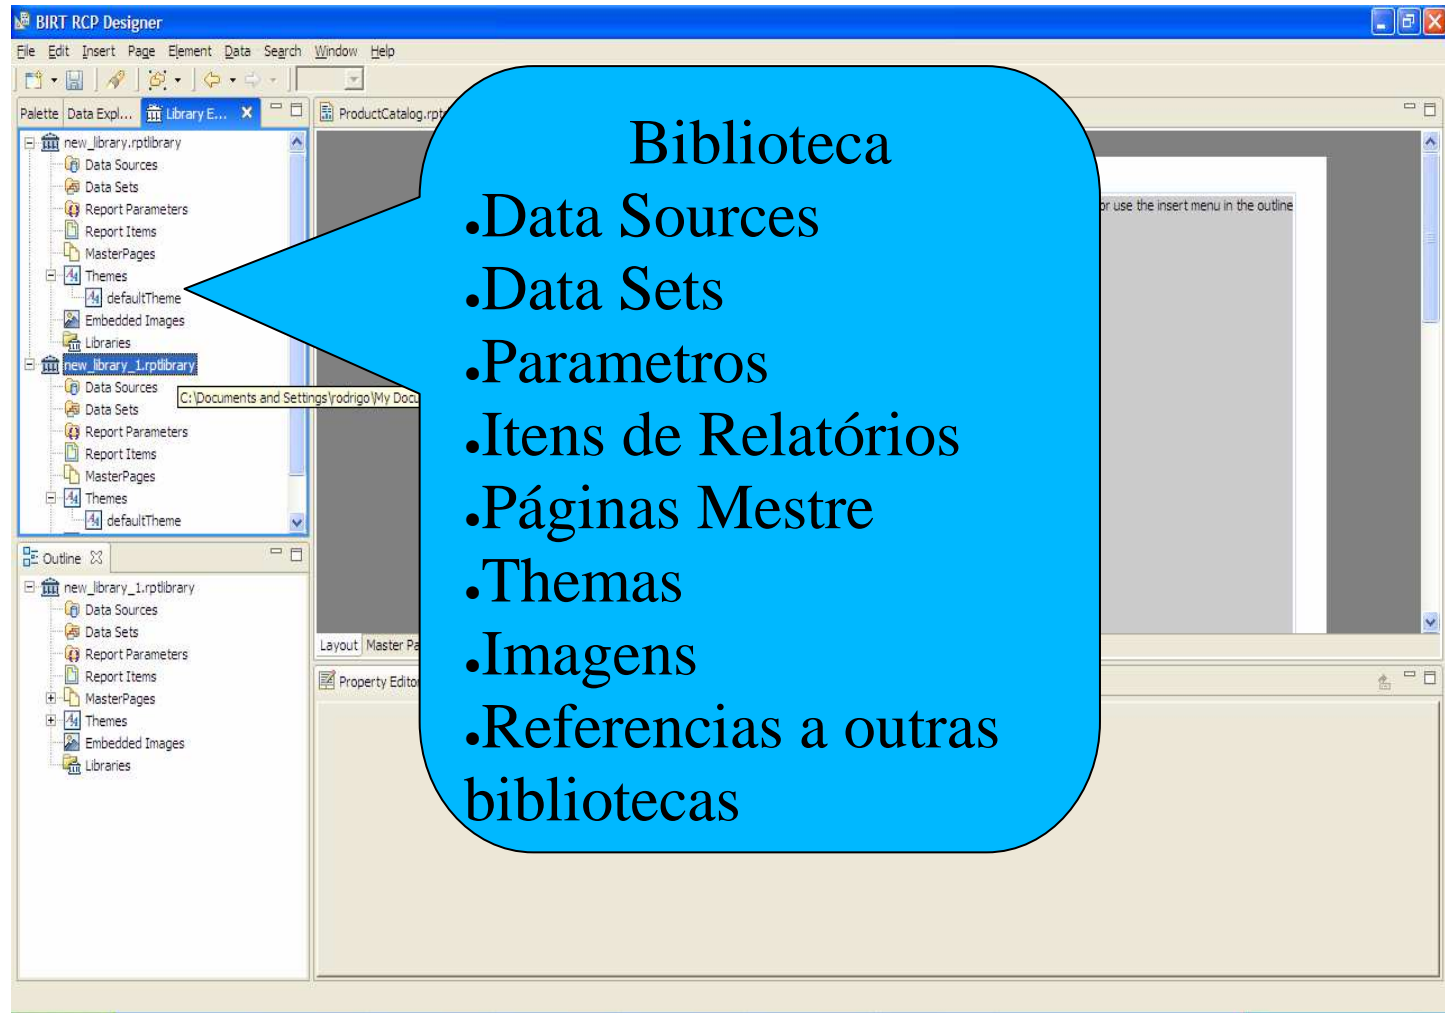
BIRT RCP Designer

File Edit Insert Page Element Data Search Window Help

Palette Data Expl... Library E...

new_library.rptlibrary
Data Sources
Data Sets
Report Parameters
Report Items
MasterPages
Themes
defaultTheme
Embedded Images
Libraries
new_library_1.rptlibrary
Data Sources
Data Sets
Report Parameters
Report Items
MasterPages
Themes
defaultTheme

C:\Documents and Settings\rodrigo\My Docu

ProductCatalog.rpt

r use the insert menu in the outline

Layout Master Pa

Property Editor

Outline

new_library_1.rptlibrary
Data Sources
Data Sets
Report Parameters
Report Items
MasterPages
Themes
Embedded Images
Libraries

Biblioteca
•Data Sources
•Data Sets
•Parametros
•Itens de Relatórios
•Páginas Mestre
•Themas
•Imagens
•Referencias a outras bibliotecas